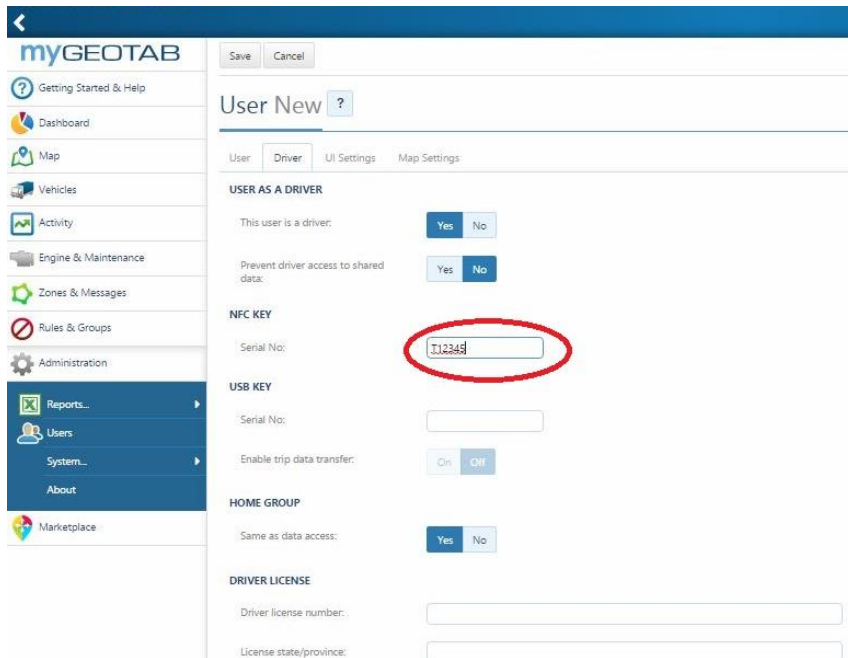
myGEOTAB

Getting Started & Help

Dashboard

Map

Vehicles

Activity

Engine & Maintenance

Zones & Messages

Rules & Groups

Administration

Reports...

Users

System...

About

Marketplace

Save Cancel

User New ?

User Driver UI Settings Map Settings

USER AS A DRIVER

This user is a driver: Yes No

Prevent driver access to shared data: Yes No

NFC KEY

Serial No: T12345

USB KEY

Serial No:

Enable trip data transfer: On Off

HOME GROUP

Same as data access: Yes No

DRIVER LICENSE

Driver license number:

License state/province: